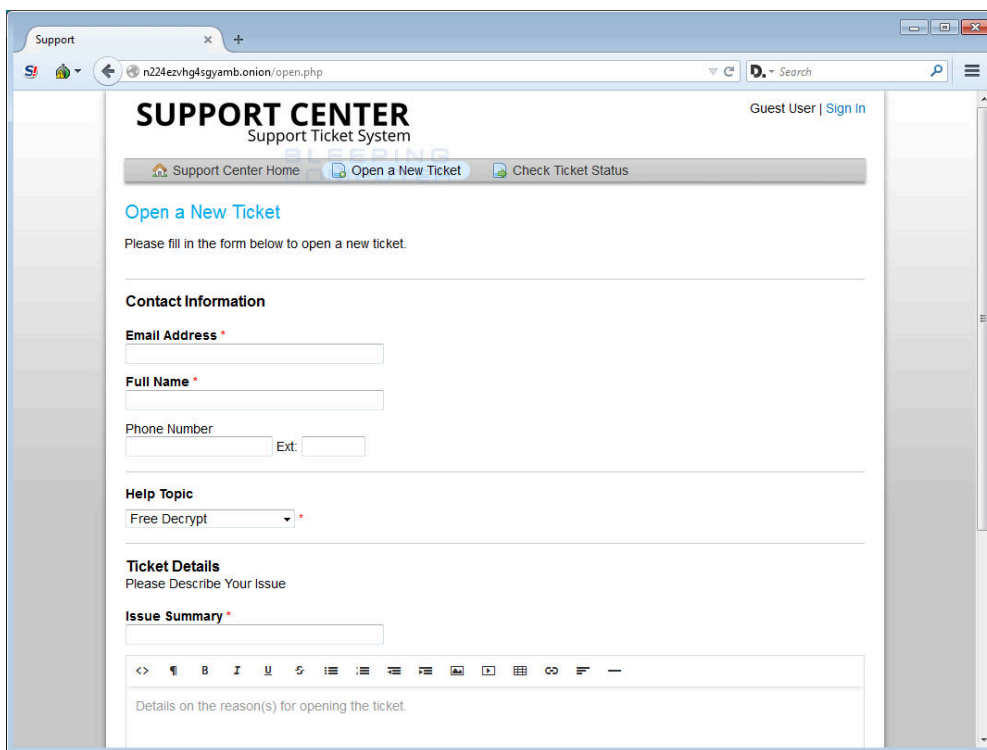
Support

n224ezvhg4sgyamb.onion/open.php

Search

SUPPORT CENTER
Support Ticket System

Guest User | Sign In

BLEEPING

Support Center Home | Open a New Ticket | Check Ticket Status

Open a New Ticket

Please fill in the form below to open a new ticket.

Contact Information

Email Address *

Full Name *

Phone Number

Ext:

Help Topic

Free Decrypt *

Ticket Details
Please Describe Your Issue

Issue Summary *

Details on the reason(s) for opening the ticket.